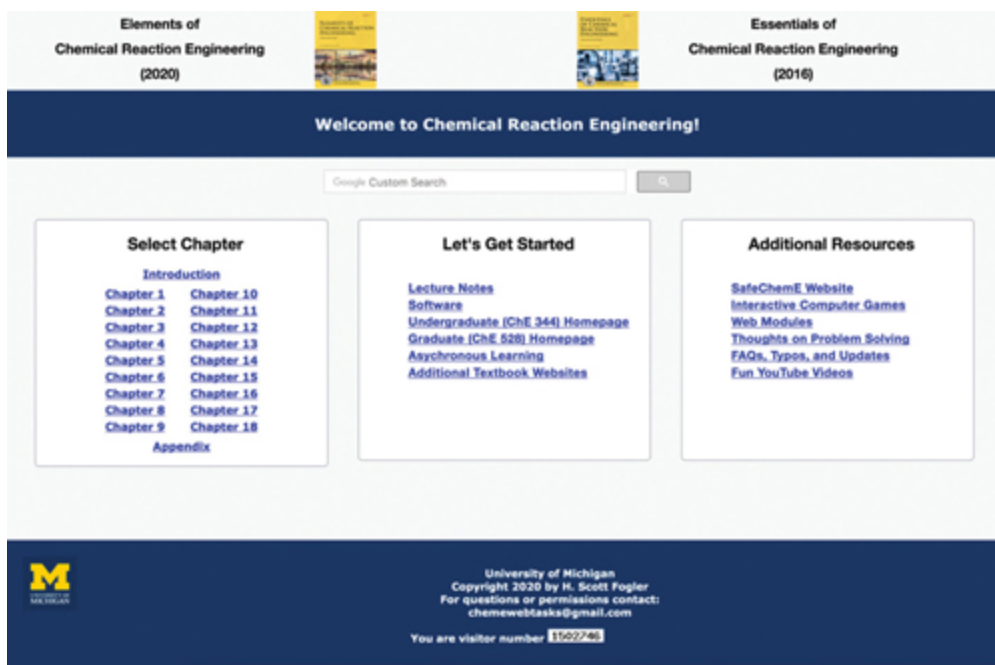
Elements of
Chemical Reaction Engineering
(2020)

Essentials of
Chemical Reaction Engineering
(2016)

Welcome to Chemical Reaction Engineering!

Google Custom Search

Select Chapter

Introduction

Chapter 1 Chapter 10
Chapter 2 Chapter 11
Chapter 3 Chapter 12
Chapter 4 Chapter 13
Chapter 5 Chapter 14
Chapter 6 Chapter 15
Chapter 7 Chapter 16
Chapter 8 Chapter 17
Chapter 9 Chapter 18

Appendix

Let's Get Started

Lecture Notes
Software
Undergraduate (ChE 344) Homepage
Graduate (ChE 528) Homepage
Asychronous Learning
Additional Textbook Websites

Additional Resources

SafeChemE Website
Interactive Computer Games
Web Modules
Thoughts on Problem Solving
FAQs, Typos, and Updates
Fun YouTube Videos

M
UNIVERSITY OF MICHIGAN

University of Michigan
Copyright 2020 by H. Scott Fogler
For questions or permissions contact:
chemewebtasks@gmail.com

You are visitor number 1502746